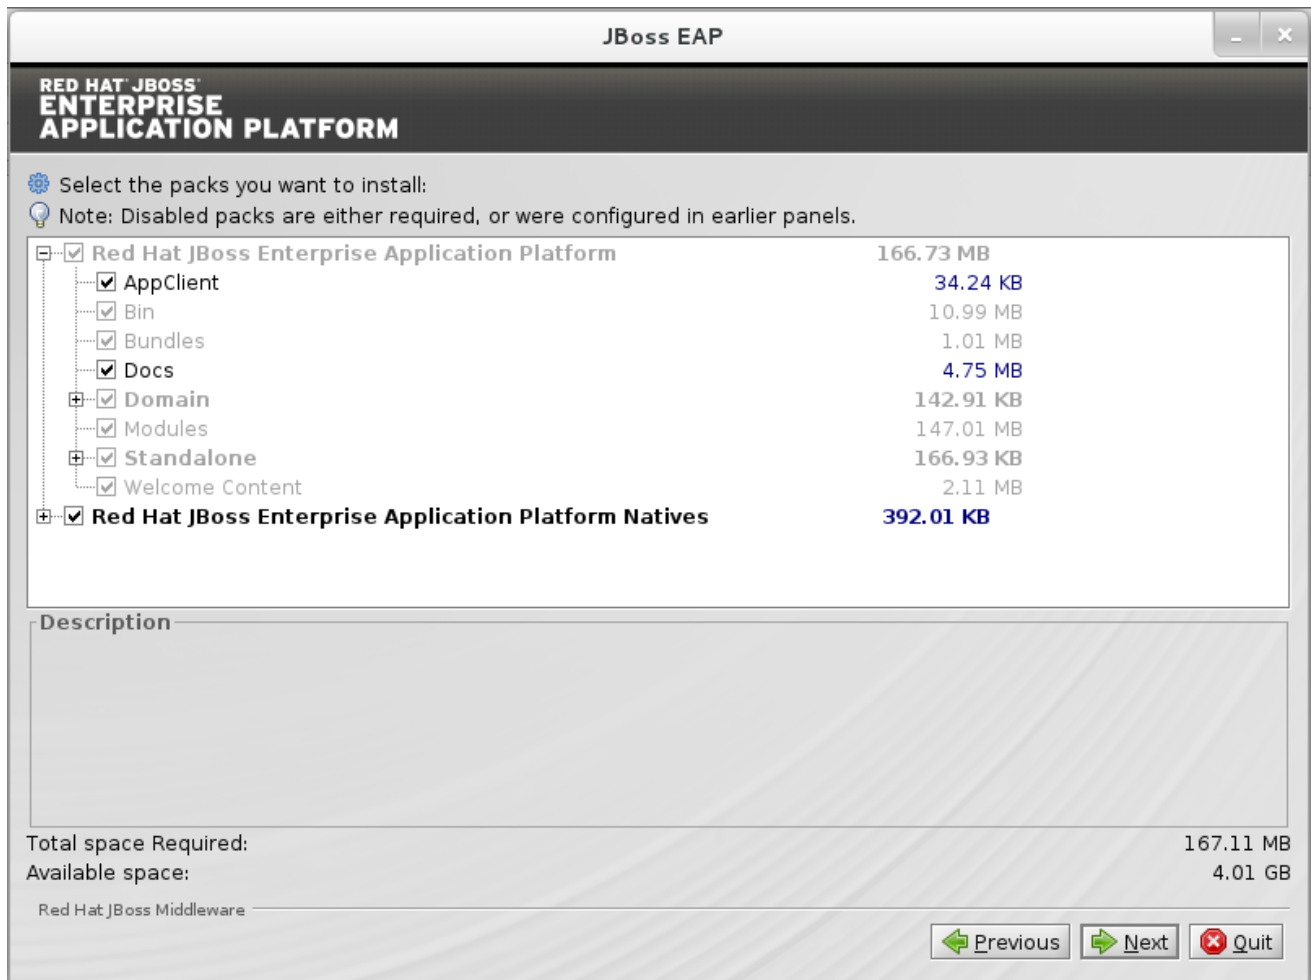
JBoss EAP

RED HAT JBOSS
ENTERPRISE
APPLICATION PLATFORM

Select the packs you want to install:
Note: Disabled packs are either required, or were configured in earlier panels.

| | |
|---|---|
| Red Hat JBoss Enterprise Application Platform | 166.73 MB |
| AppClient | 34.24 KB |
| Bin | 10.99 MB |
| Bundles | 1.01 MB |
| Docs | 4.75 MB |
| Domain | 142.91 KB |
| Modules | 147.01 MB |
| Standalone | 166.93 KB |
| Welcome Content | 2.11 MB |
| Red Hat JBoss Enterprise Application Platform Natives | 392.01 KB |

Description

Total space Required: 167.11 MB
Available space: 4.01 GB

Red Hat JBoss Middleware

Previous Next Quit